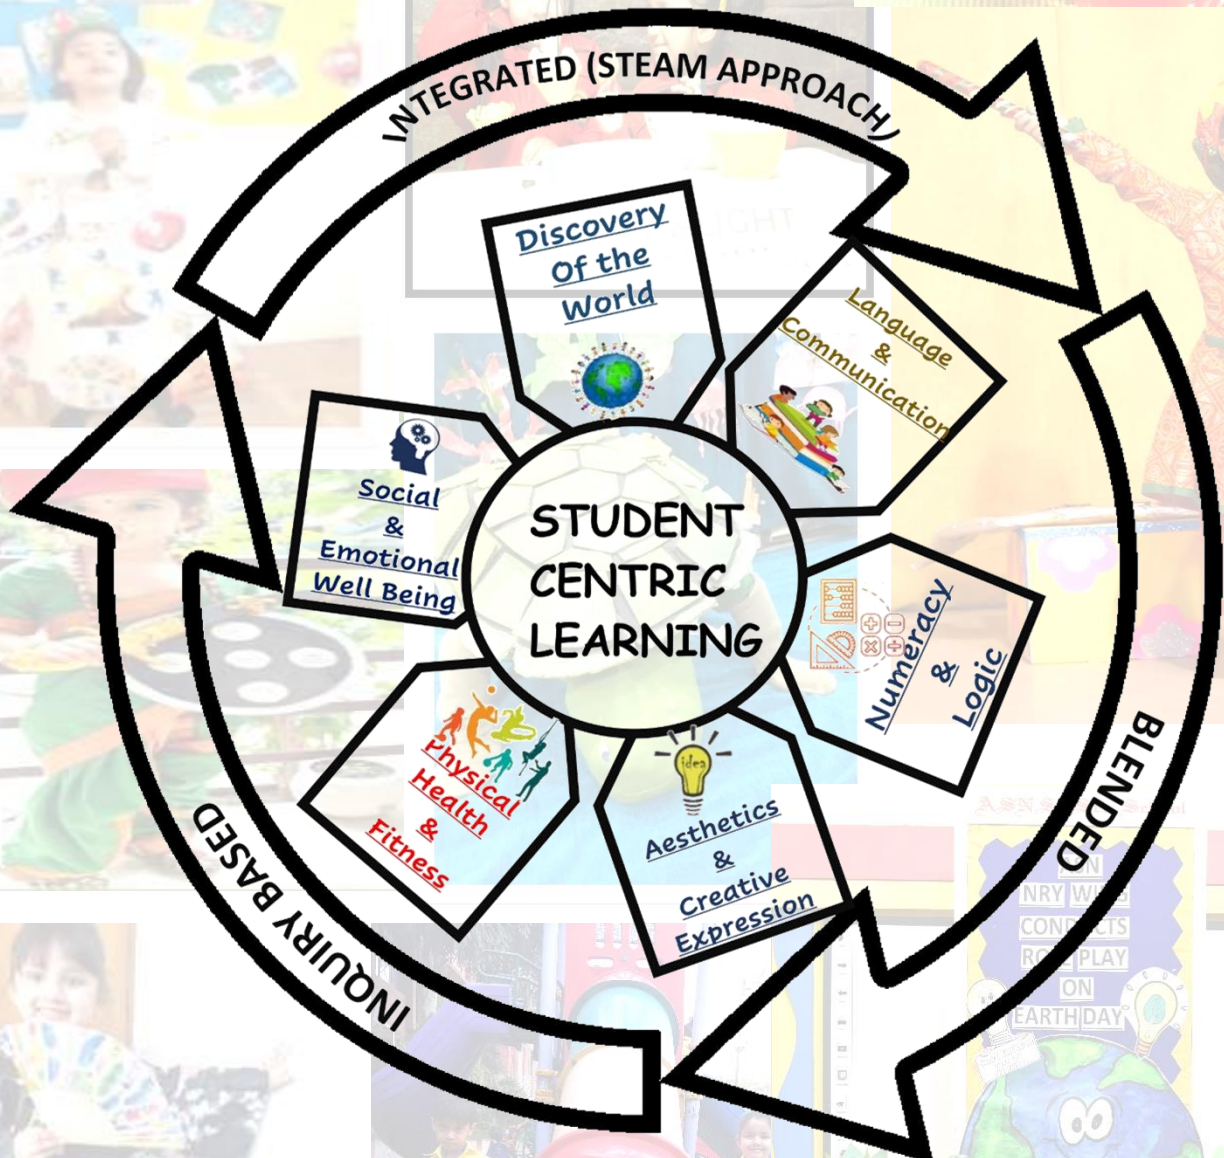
INTEGRATED (STEAM APPROACH)

BLENDED

INQUIRY BASED

STUDENT CENTRIC LEARNING

Discovery Of the World

Language & Communication

Numeracy & Logic

Aesthetics & Creative Expression

Physical Health & Fitness

Social & Emotional Well Being

NRY W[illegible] CON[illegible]CTS RO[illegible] PLAY ON EARTH DAY